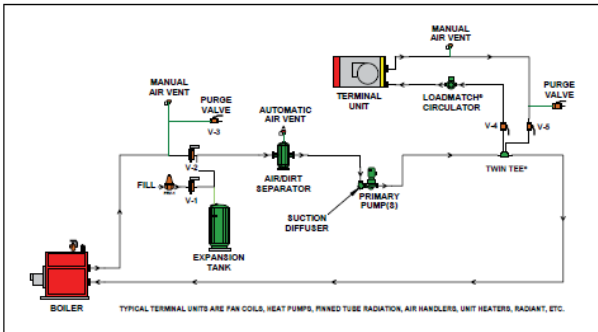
MANUAL AIR VENT

TERMINAL UNIT

LOADMATCH® CIRCULATOR

PURGE VALVE

V-4

V-5

MANUAL AIR VENT

PURGE VALVE

V-3

AUTOMATIC AIR VENT

V-2

FILL

V-1

AIR/DIRT SEPARATOR

TWIN TEE®

SUCTION DIFFUSER

PRIMARY PUMP(S)

EXPANSION TANK

BOILER

TYPICAL TERMINAL UNITS ARE FAN COILS, HEAT PUMPS, FINNED TUBE RADIATION, AIR HANDLERS, UNIT HEATERS, RADIANT, ETC.